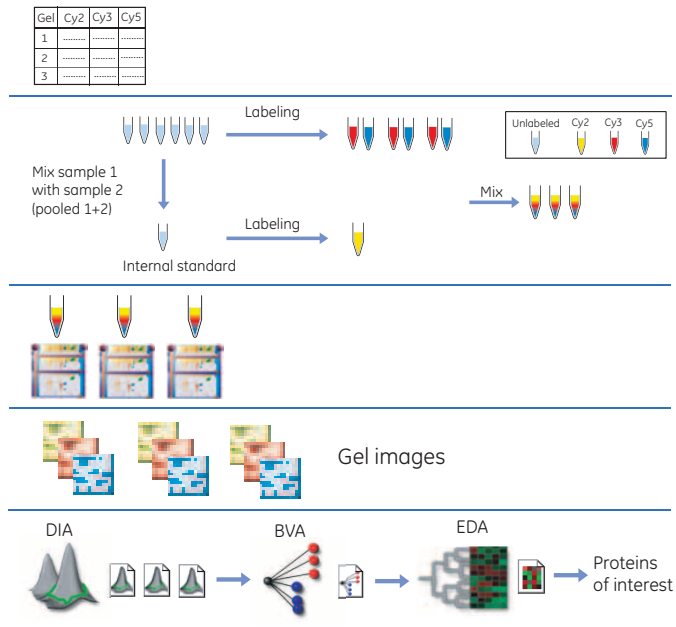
| Gel | Cy2 | Cy3 | Cy5 |
|---|---|---|---|
| 1 | ......... | ......... | ......... |
| 2 | ......... | ......... | ......... |
| 3 | ......... | ......... | ......... |

Labeling

Unlabeled Cy2 Cy3 Cy5

Mix sample 1 with sample 2 (pooled 1+2)

Mix

Labeling

Internal standard

Gel images

DIA

BVA

EDA

Proteins of interest